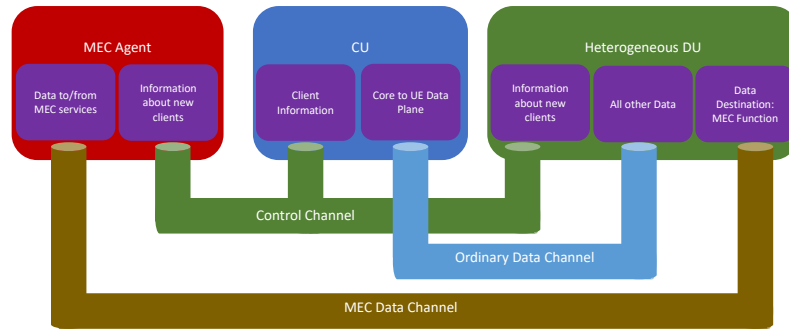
MEC Agent

Data to/from MEC services

Information about new clients

CU

Client Information

Core to UE Data Plane

Heterogeneous DU

Information about new clients

All other Data

Data Destination: MEC Function

Control Channel

Ordinary Data Channel

MEC Data Channel